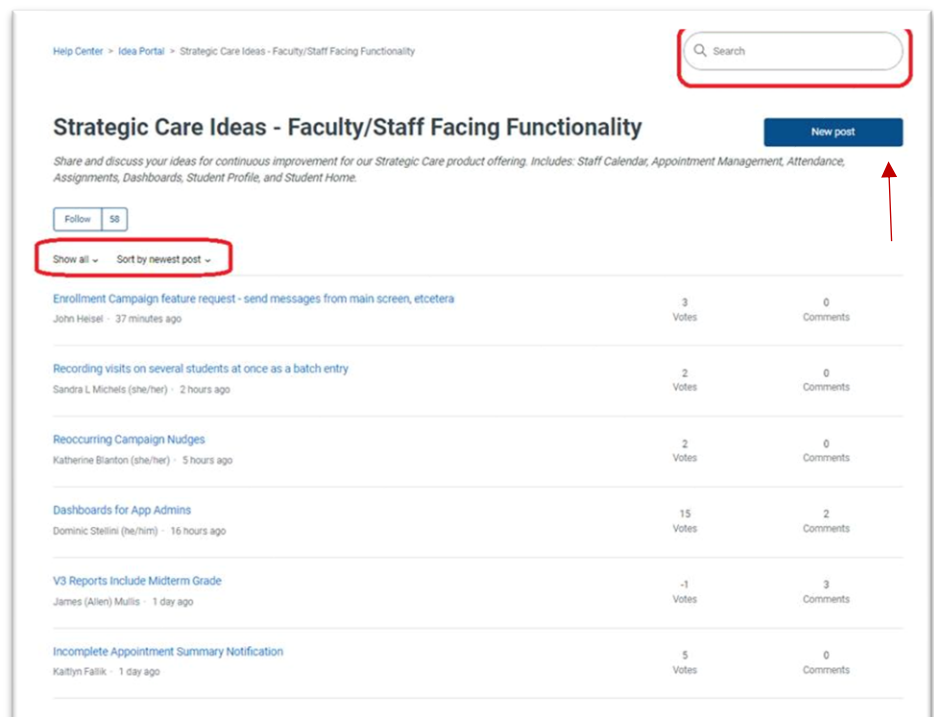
Help Center > Idea Portal > Strategic Care Ideas - Faculty/Staff Facing Functionality

Search

Strategic Care Ideas - Faculty/Staff Facing Functionality

New post

Share and discuss your ideas for continuous improvement for our Strategic Care product offering. Includes: Staff Calendar, Appointment Management, Attendance, Assignments, Dashboards, Student Profile, and Student Home.

Follow 58

Show all Sort by newest post

Enrollment Campaign feature request - send messages from main screen, etcetera
John Heisel · 37 minutes ago
3 Votes
0 Comments

Recording visits on several students at once as a batch entry
Sandra L Michels (she/her) · 2 hours ago
2 Votes
0 Comments

Reoccurring Campaign Nudges
Katherine Blanton (she/her) · 5 hours ago
2 Votes
0 Comments

Dashboards for App Admins
Dominic Stellini (he/him) · 16 hours ago
15 Votes
2 Comments

V3 Reports Include Midterm Grade
James (Allen) Mullis · 1 day ago
-1 Votes
3 Comments

Incomplete Appointment Summary Notification
Kaitlyn Fallik · 1 day ago
5 Votes
0 Comments